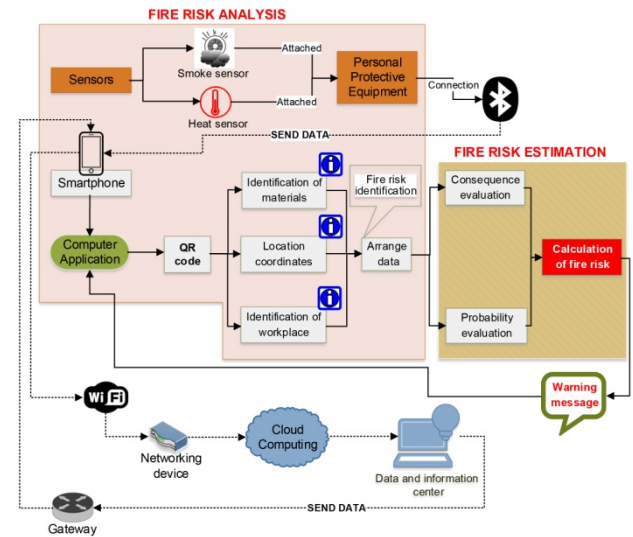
FIRE RISK ANALYSIS

Sensors

Smoke sensor

Heat sensor

Attached

Attached

Personal Protective Equipment

Connection

SEND DATA

Smartphone

Computer Application

QR code

Identification of materials

Location coordinates

Identification of workplace

Fire risk identification

Arrange data

FIRE RISK ESTIMATION

Consequence evaluation

Probability evaluation

Calculation of fire risk

Warning message

WiFi

Networking device

Cloud Computing

Data and information center

SEND DATA

Gateway